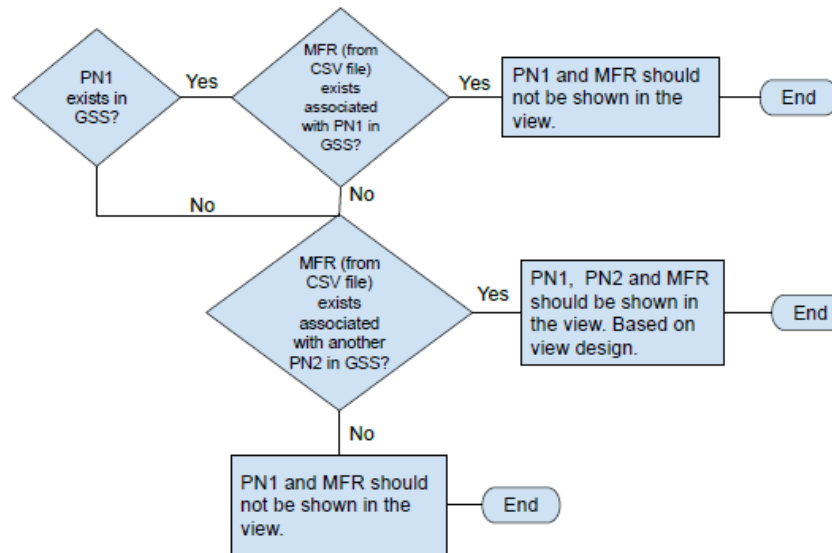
PN1 exists in GSS?

Yes

MFR (from CSV file) exists associated with PN1 in GSS?

Yes

PN1 and MFR should not be shown in the view.

End

No

No

MFR (from CSV file) exists associated with another PN2 in GSS?

Yes

PN1, PN2 and MFR should be shown in the view. Based on view design.

End

No

PN1 and MFR should not be shown in the view.

End